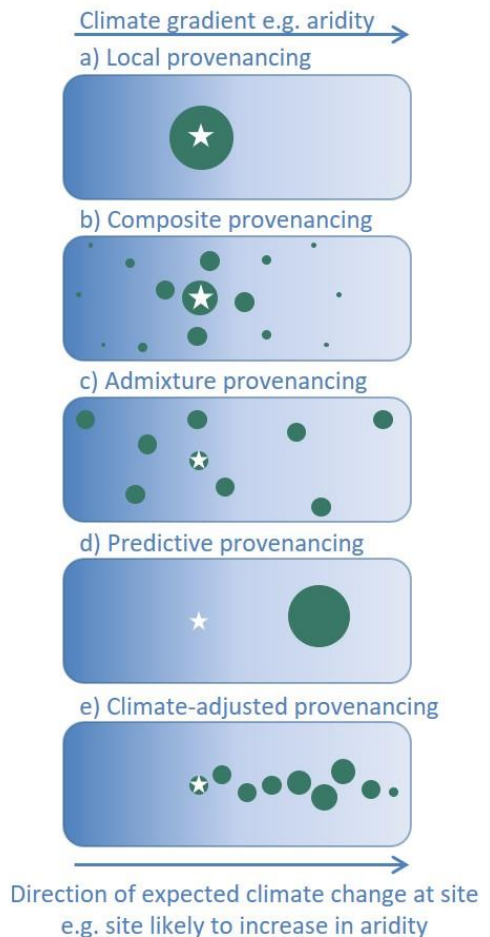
Climate gradient e.g. aridity

a) Local provenancing

b) Composite provenancing

c) Admixture provenancing

d) Predictive provenancing

e) Climate-adjusted provenancing

Direction of expected climate change at site e.g. site likely to increase in aridity